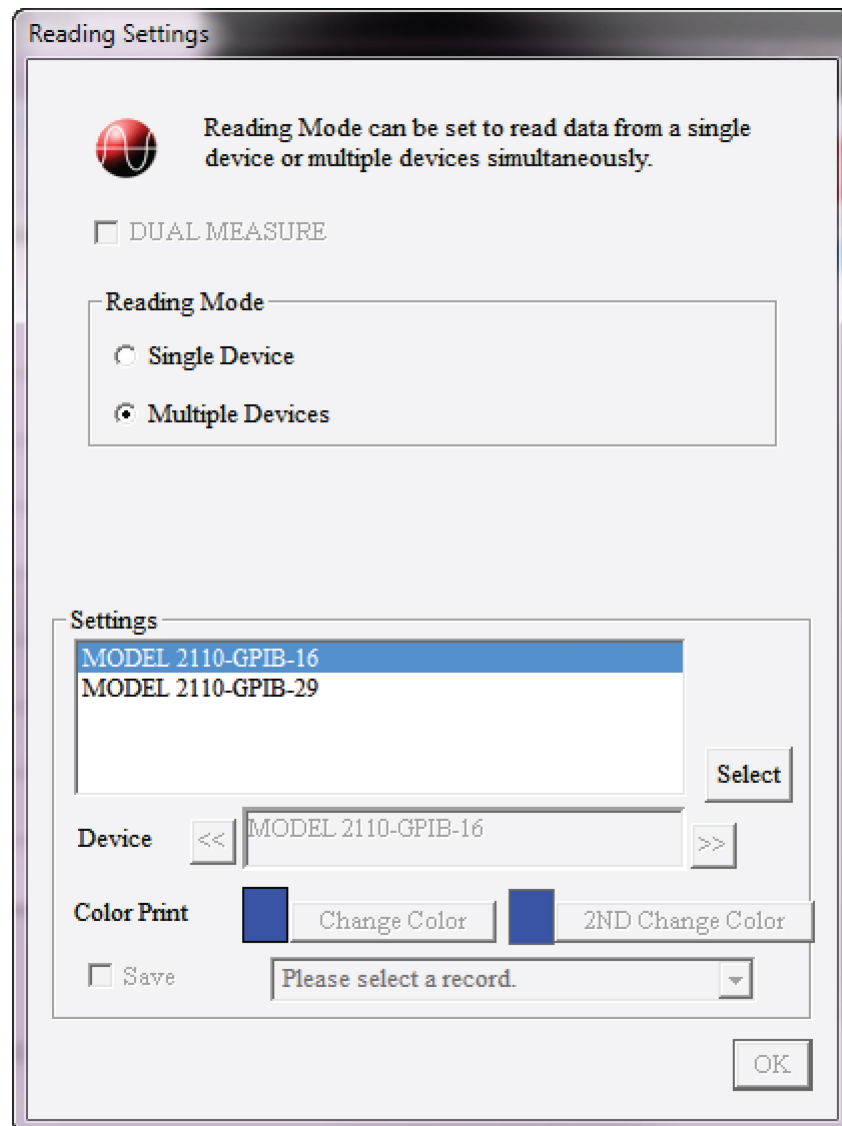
Reading Settings

Reading Mode can be set to read data from a single device or multiple devices simultaneously.

DUAL MEASURE

Reading Mode

Single Device

Multiple Devices

Settings

MODEL 2110-GPIB-16
MODEL 2110-GPIB-29

Select

Device << MODEL 2110-GPIB-16 >>

Color Print Change Color 2ND Change Color

Save Please select a record.

OK